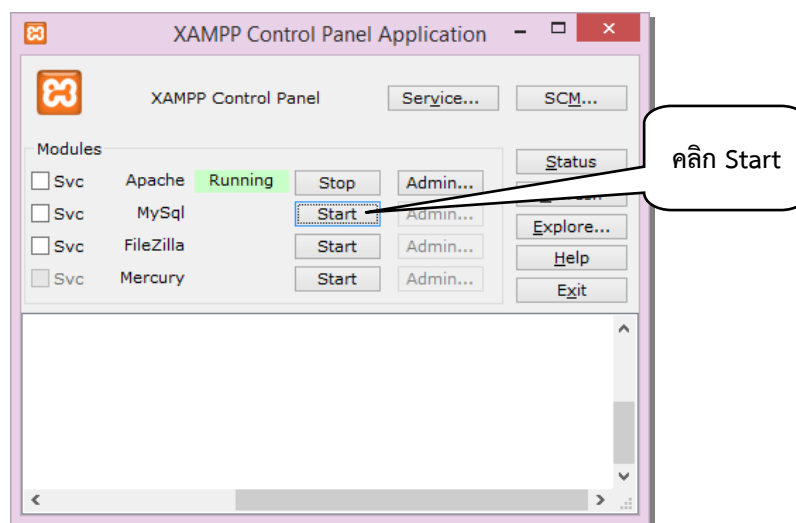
XAMPP Control Panel Application

XAMPP Control Panel

Service...

SCM...

Modules

Svc Apache Running Stop Admin...

Svc MySql Start Admin...

Svc FileZilla Start Admin...

Svc Mercury Start Admin...

Status

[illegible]

Explore...

Help

Exit

คลิก Start